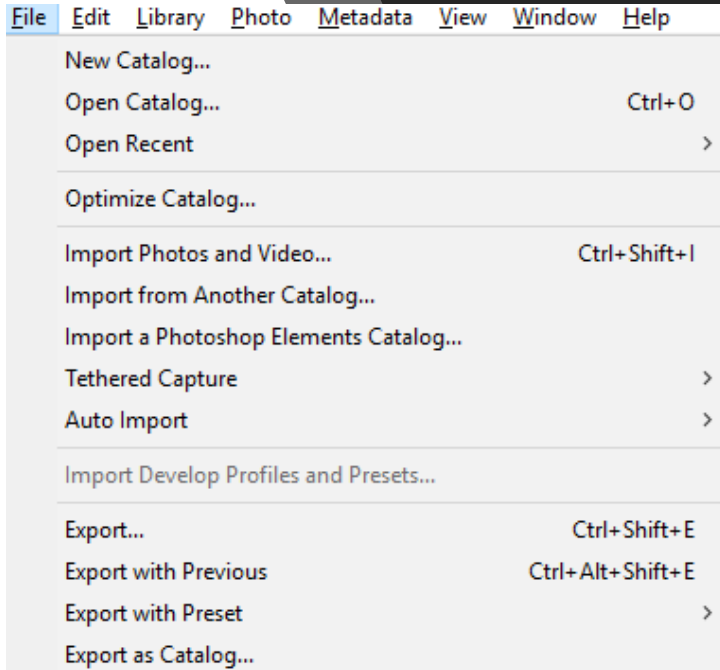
File Edit Library Photo Metadata View Window Help

New Catalog...
Open Catalog... Ctrl+O
Open Recent

Optimize Catalog...

Import Photos and Video... Ctrl+Shift+I
Import from Another Catalog...
Import a Photoshop Elements Catalog...
Tethered Capture
Auto Import

Import Develop Profiles and Presets...

Export... Ctrl+Shift+E
Export with Previous Ctrl+Alt+Shift+E
Export with Preset
Export as Catalog...